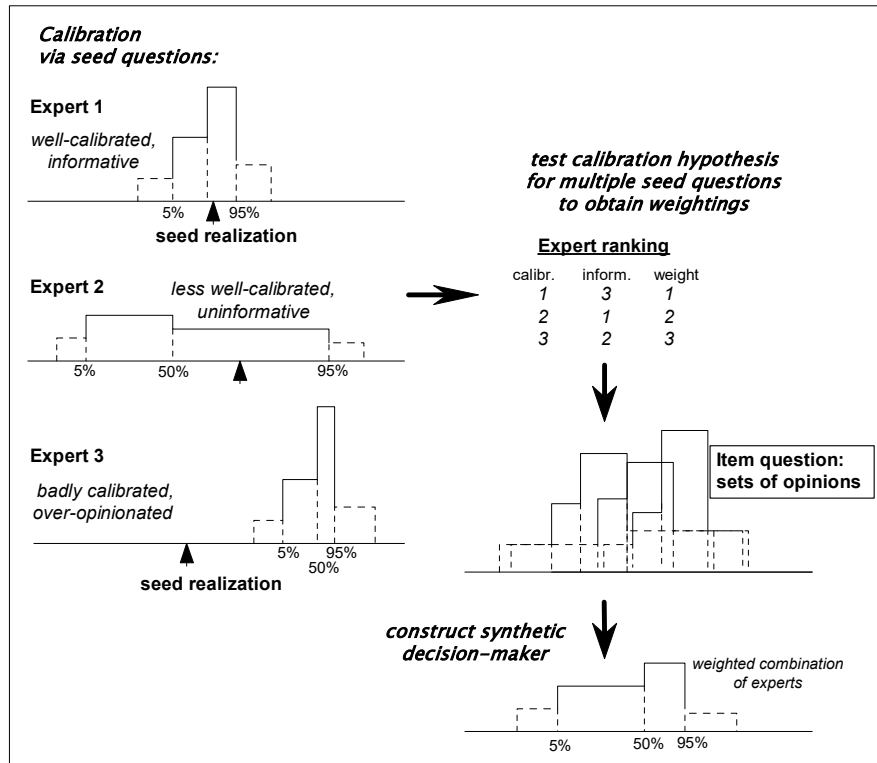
Calibration via seed questions:

Expert 1

well-calibrated, informative

5%

95%

seed realization

Expert 2

less well-calibrated, uninformative

5%

50%

95%

Expert 3

badly calibrated, over-opinionated

5%

95%

50%

seed realization

test calibration hypothesis for multiple seed questions to obtain weightings

Expert ranking

| calibr. | inform. | weight |
|---|---|---|
| 1 | 3 | 1 |
| 2 | 1 | 2 |
| 3 | 2 | 3 |

Item question: sets of opinions

construct synthetic decision-maker

weighted combination of experts

5%

50%

95%